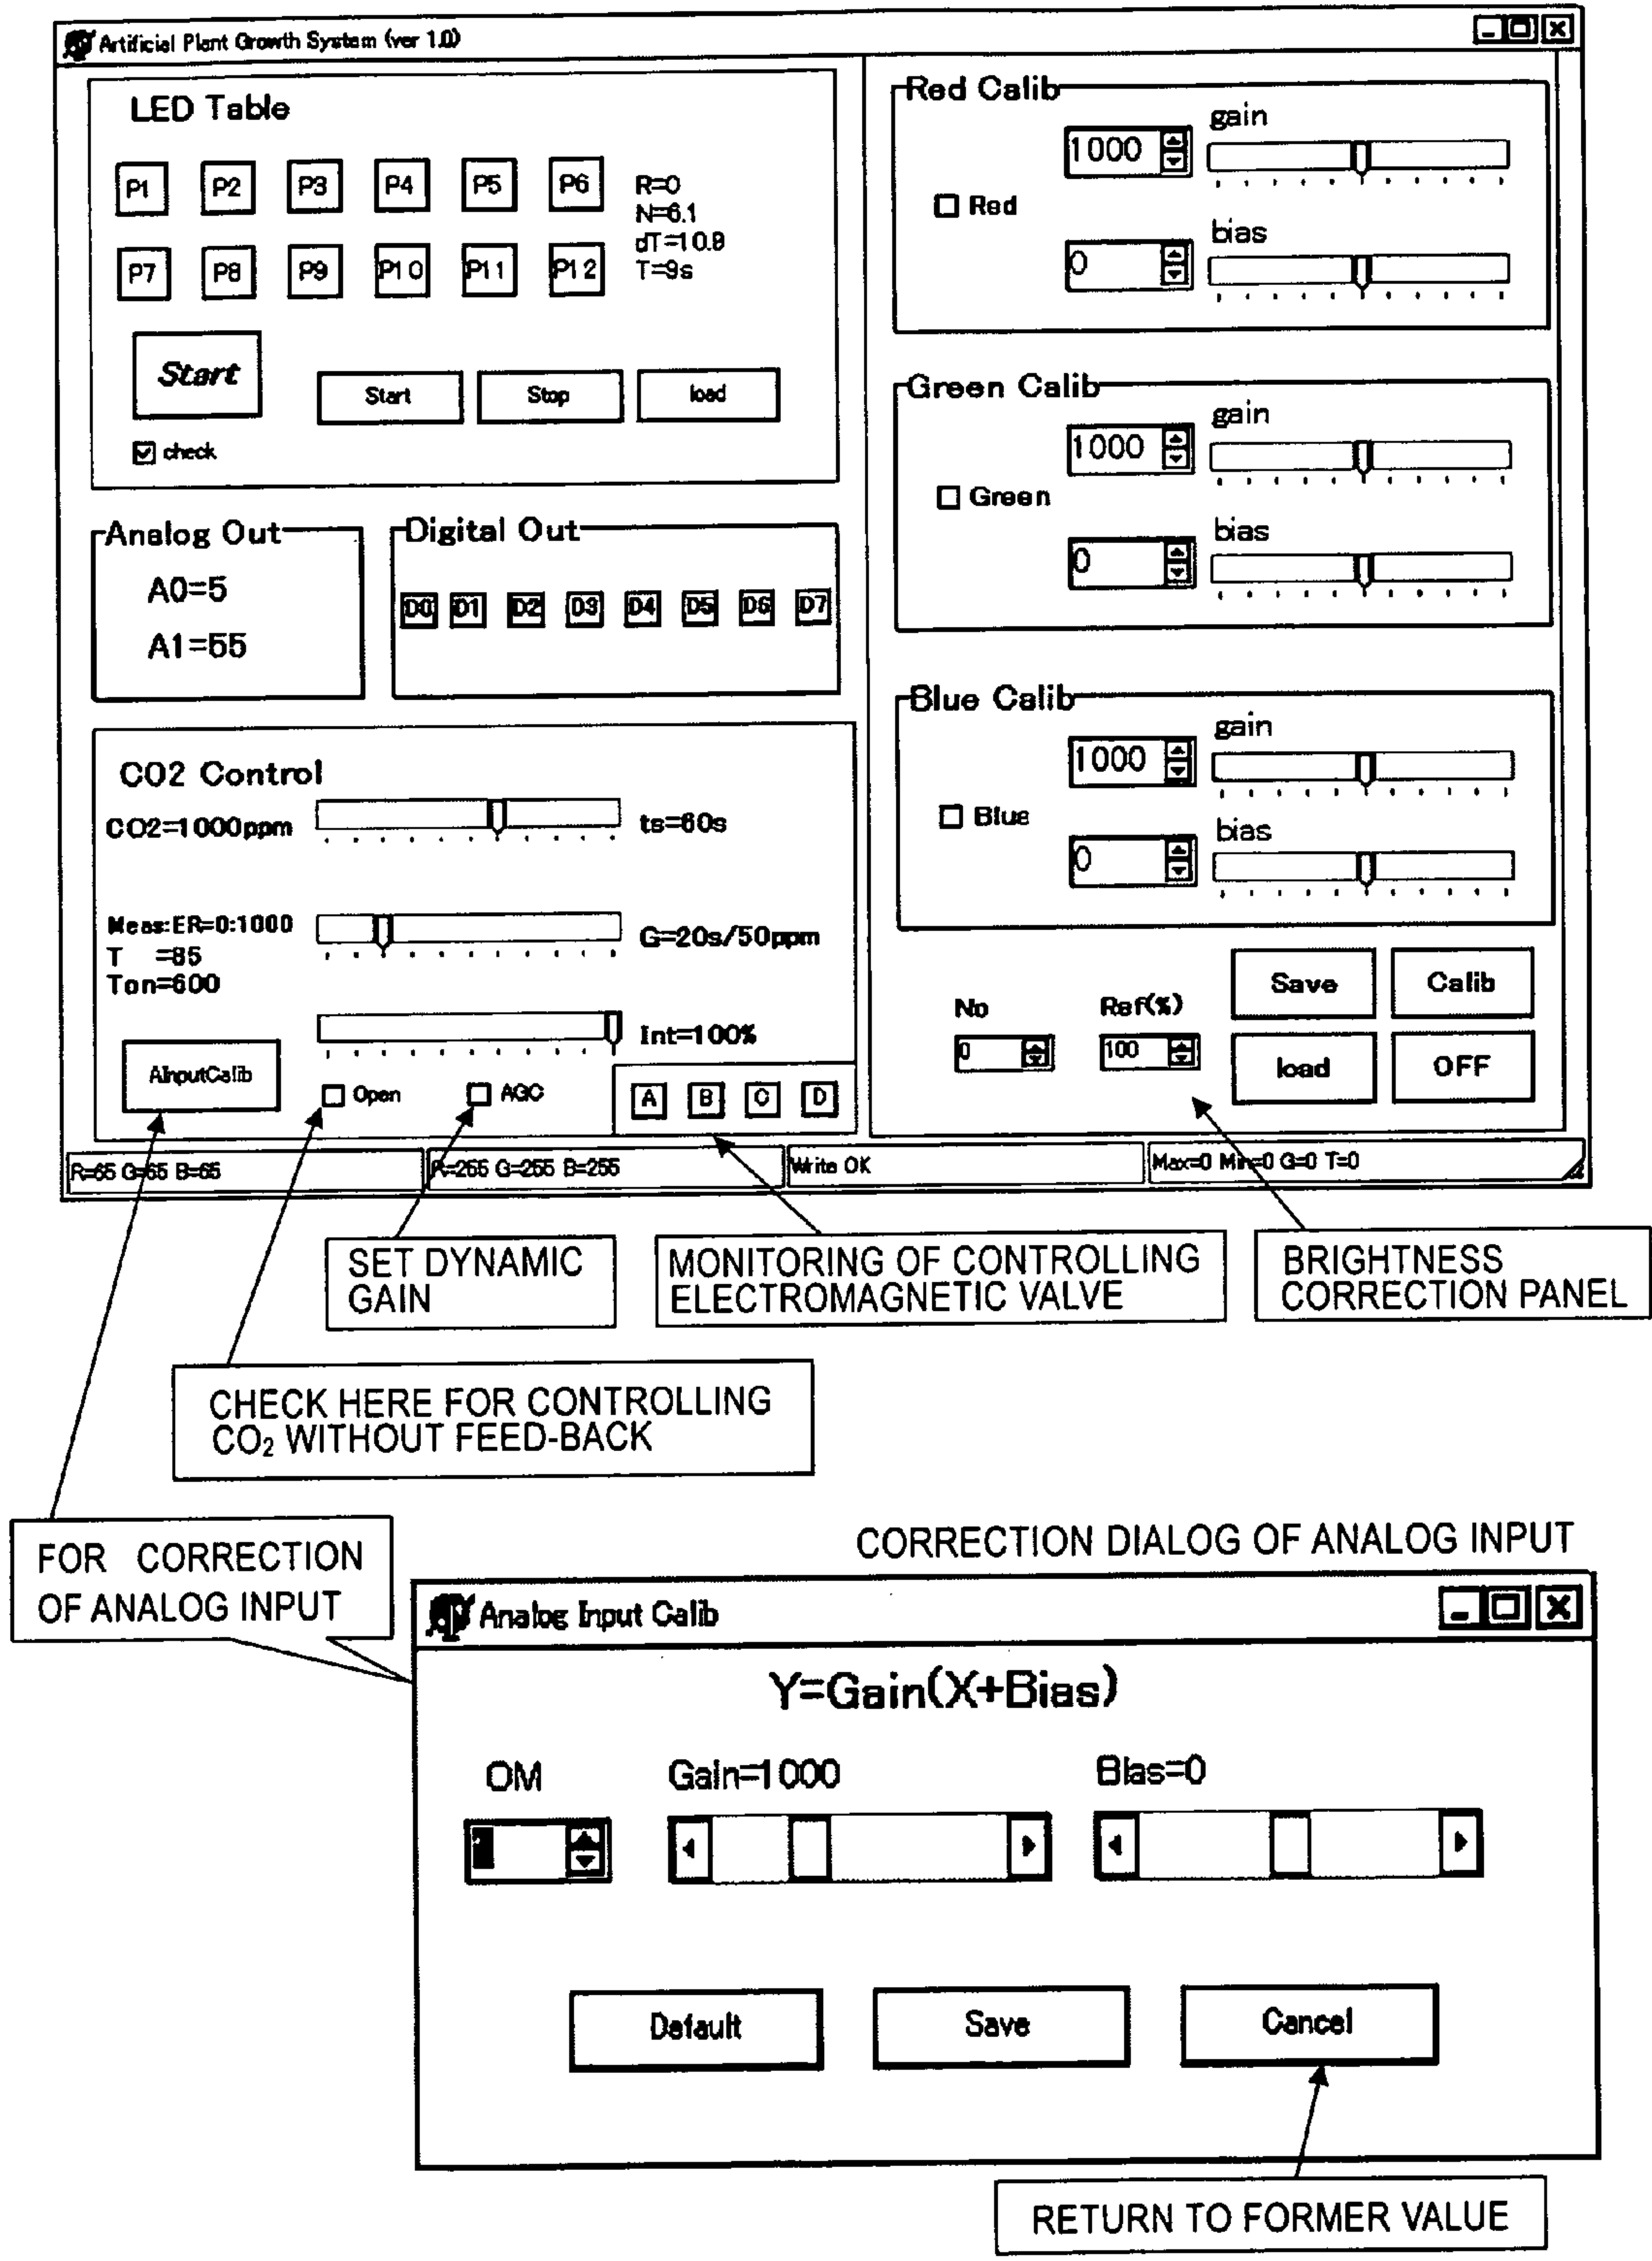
Artificial Plant Growth System (ver 1.0)

LED Table

P1 P2 P3 P4 P5 P6
P7 P8 P9 P10 P11 P12

R=0
N=6.1
dT=10.8
T=9s

Start

Start Stop load

check

Analog Out
A0=5
A1=55

Digital Out
D0 D1 D2 D3 D4 D5 D6 D7

CO2 Control
CO2=1000ppm
ts=60s

Meas:ER=0:1000
T =85
Ton=600
G=20s/50ppm

Int=100%

AInputCalib
Open AGC
A B C D

Red Calib
gain
1000
Red
bias
0

Green Calib
gain
1000
Green
bias
0

Blue Calib
gain
1000
Blue
bias
0

No
0
Ref(%)
100
Save Calib
load OFF

R=65 G=65 B=65
R=255 G=255 B=255
Write OK
Max=0 Min=0 G=0 T=0

SET DYNAMIC GAIN

MONITORING OF CONTROLLING ELECTROMAGNETIC VALVE

BRIGHTNESS CORRECTION PANEL

CHECK HERE FOR CONTROLLING $CO_2$ WITHOUT FEED-BACK

FOR CORRECTION OF ANALOG INPUT

CORRECTION DIALOG OF ANALOG INPUT

Analog Input Calib

Y=Gain(X+Bias)

OM
Gain=1000
Bias=0

Default Save Cancel

RETURN TO FORMER VALUE